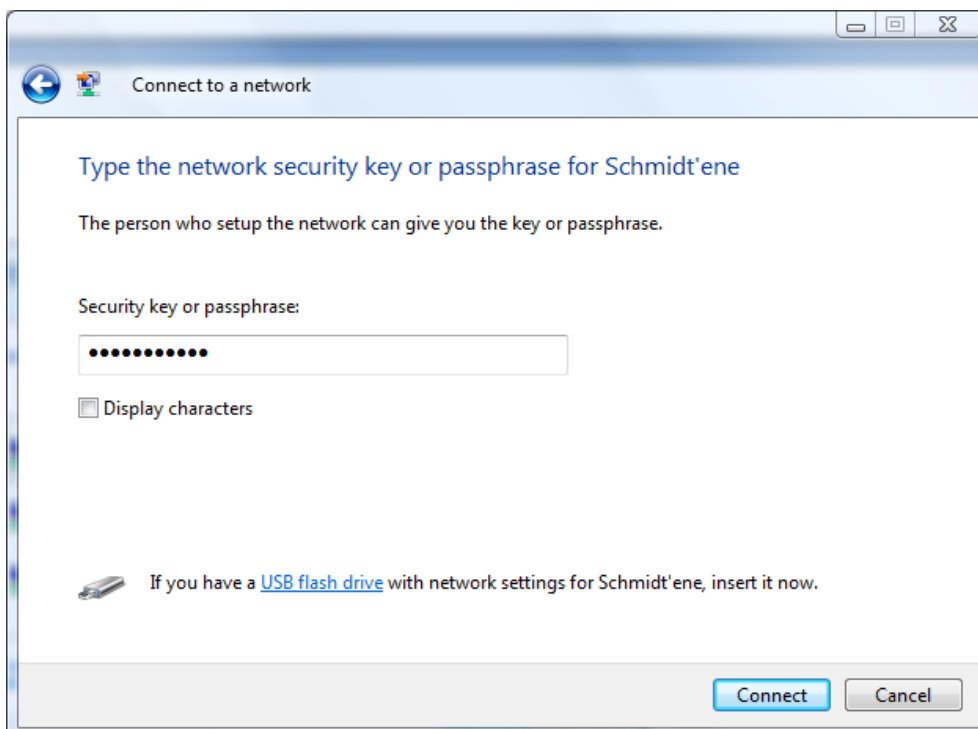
Connect to a network

Type the network security key or passphrase for Schmidt'ene

The person who setup the network can give you the key or passphrase.

Security key or passphrase:

••••••••••••

Display characters

If you have a USB flash drive with network settings for Schmidt'ene, insert it now.

Connect

Cancel